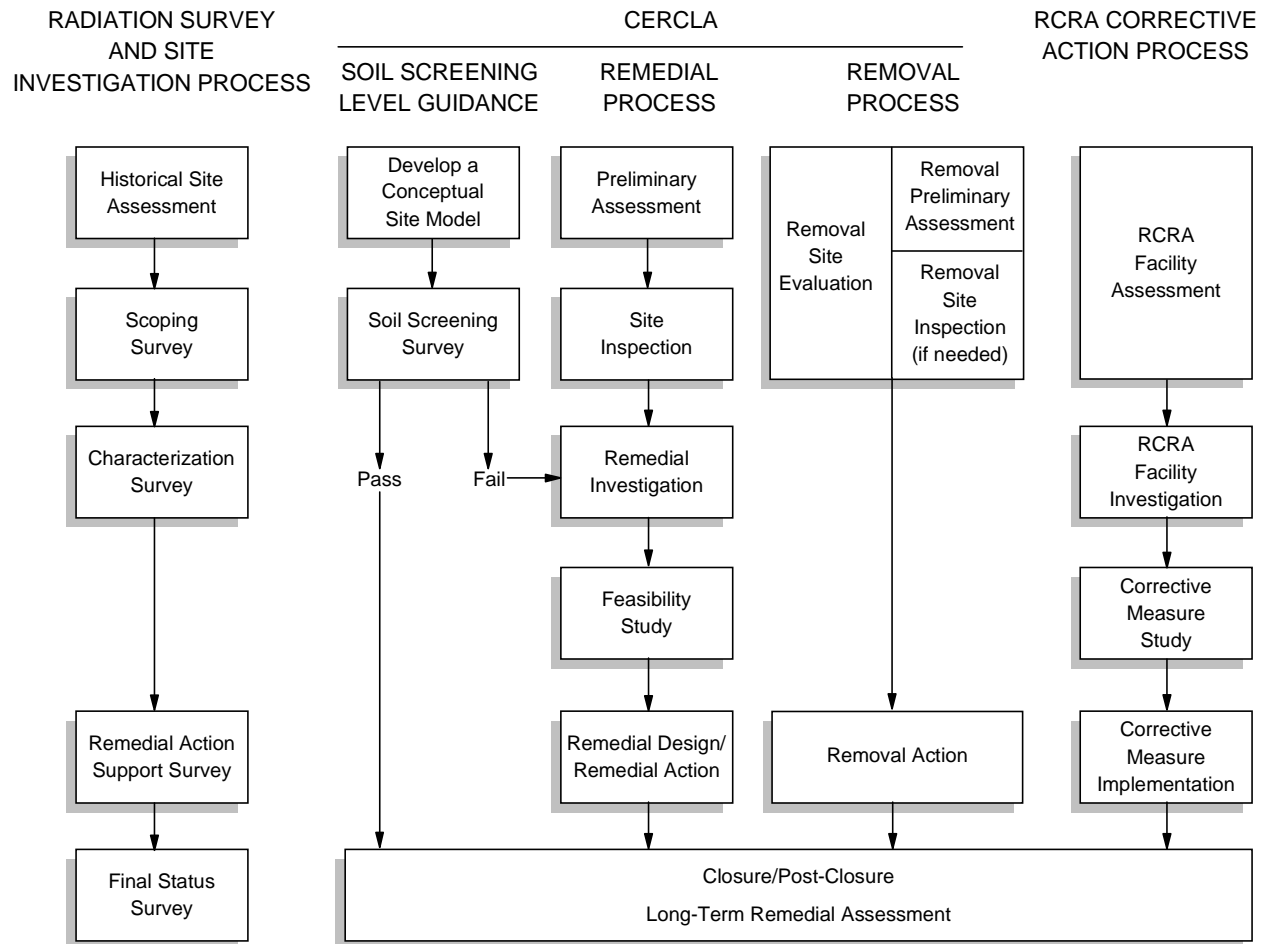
RADIATION SURVEY AND SITE INVESTIGATION PROCESS

CERCLA

SOIL SCREENING LEVEL GUIDANCE

REMEDIAL PROCESS

REMOVAL PROCESS

RCRA CORRECTIVE ACTION PROCESS

Historical Site Assessment

Scoping Survey

Characterization Survey

Remedial Action Support Survey

Final Status Survey

Develop a Conceptual Site Model

Soil Screening Survey

Pass

Fail

Preliminary Assessment

Site Inspection

Remedial Investigation

Feasibility Study

Remedial Design/ Remedial Action

Removal Site Evaluation

Removal Preliminary Assessment

Removal Site Inspection (if needed)

Removal Action

RCRA Facility Assessment

RCRA Facility Investigation

Corrective Measure Study

Corrective Measure Implementation

Closure/Post-Closure

Long-Term Remedial Assessment